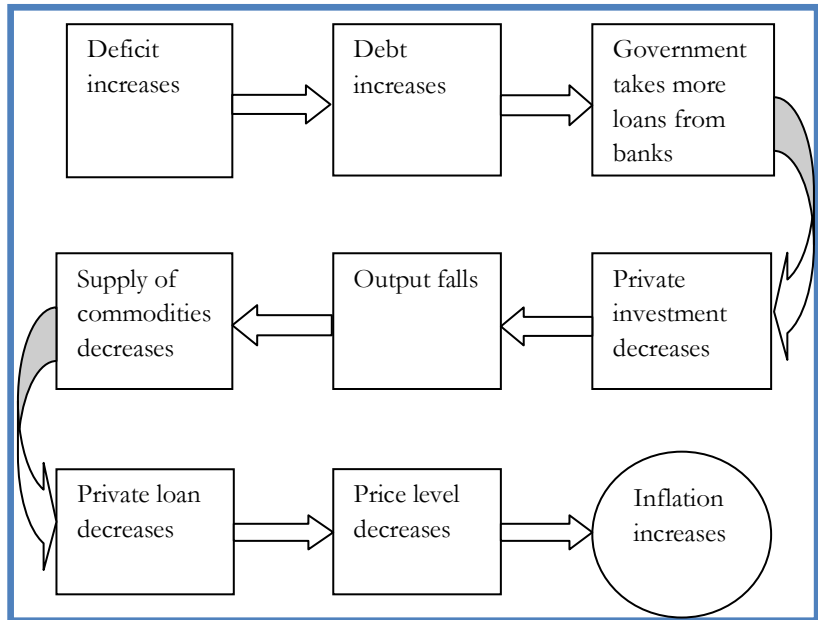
Deficit increases

Debt increases

Government takes more loans from banks

Private investment decreases

Output falls

Supply of commodities decreases

Private loan decreases

Price level decreases

Inflation increases